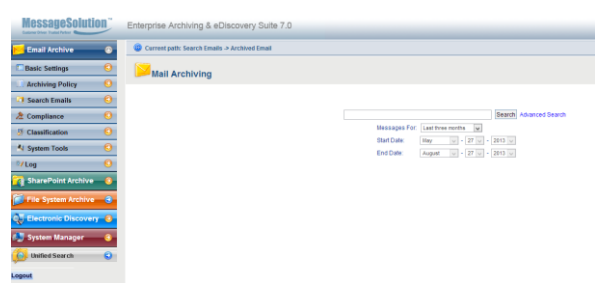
MessageSolution™
Enterprise Archiving & eDiscovery Suite 7.0

Email Archive
Basic Settings
Archiving Policy
Search Emails
Compliance
Classification
System Tools
Log
SharePoint Archive
File System Archive
Electronic Discovery
System Manager
Unified Search
Logout

Current path: Search Emails -> Archived Email

Mail Archiving

Search Advanced Search
Messages For: Last three months
Start Date: May - 27 - 2013
End Date: August - 27 - 2013